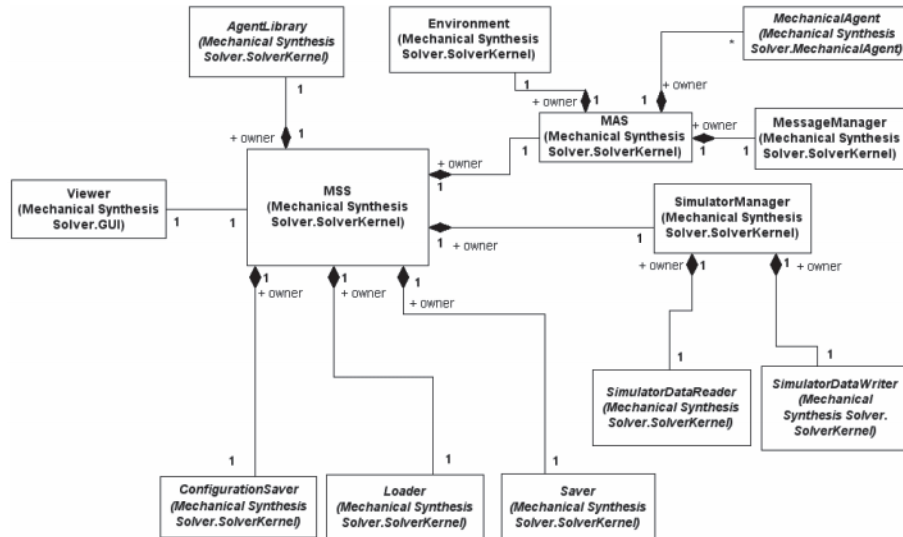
AgentLibrary
(Mechanical Synthesis Solver.SolverKernel)

1

+ owner 1

Environment
(Mechanical Synthesis Solver.SolverKernel)

1
+ owner 1

MechanicalAgent
(Mechanical Synthesis Solver.MechanicalAgent)

*

+ owner
1

MAS
(Mechanical Synthesis Solver.SolverKernel)

+ owner
1

MessageManager
(Mechanical Synthesis Solver.SolverKernel)

1

+ owner
1

1

Viewer
(Mechanical Synthesis Solver.GUI)

1

1

MSS
(Mechanical Synthesis Solver.SolverKernel)

1 + owner

1

SimulatorManager
(Mechanical Synthesis Solver.SolverKernel)

+ owner 1

1 + owner

1
+ owner

1
+ owner

1
+ owner

1

1

SimulatorDataReader
(Mechanical Synthesis Solver.SolverKernel)

SimulatorDataWriter
(Mechanical Synthesis Solver.SolverKernel)

1

1

1

ConfigurationSaver
(Mechanical Synthesis Solver.SolverKernel)

Loader
(Mechanical Synthesis Solver.SolverKernel)

Saver
(Mechanical Synthesis Solver.SolverKernel)